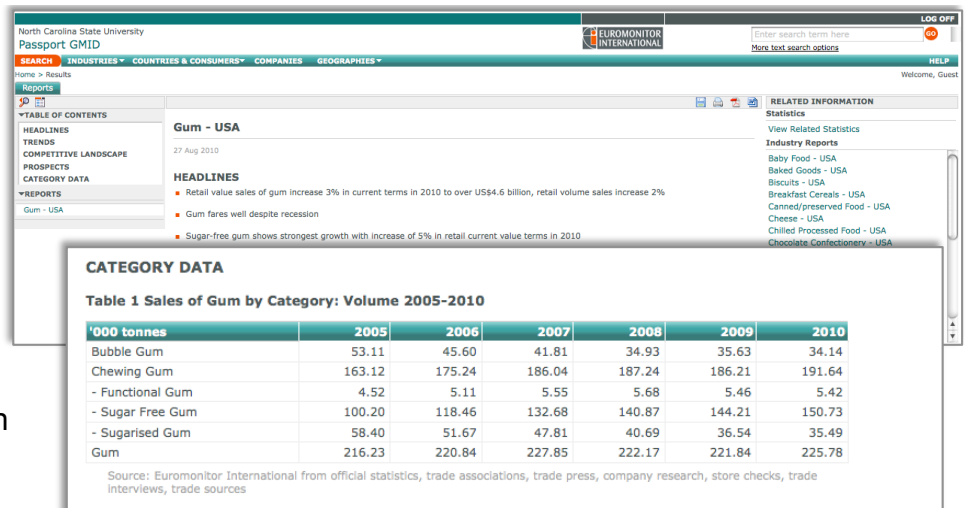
LOG OFF

North Carolina State University
Passport GMID

EUROMONITOR INTERNATIONAL

Enter search term here GO
More text search options

SEARCH INDUSTRIES▾ COUNTRIES & CONSUMERS▾ COMPANIES GEOGRAPHIES▾ HELP

Home > Results Welcome, Guest

Reports

▾TABLE OF CONTENTS
HEADLINES
TRENDS
COMPETITIVE LANDSCAPE
PROSPECTS
CATEGORY DATA
▾REPORTS
Gum - USA

Gum - USA

27 Aug 2010

HEADLINES

Retail value sales of gum increase 3% in current terms in 2010 to over US$4.6 billion, retail volume sales increase 2%

Gum fares well despite recession

Sugar-free gum shows strongest growth with increase of 5% in retail current value terms in 2010

RELATED INFORMATION
Statistics
View Related Statistics
Industry Reports
Baby Food - USA
Baked Goods - USA
Biscuits - USA
Breakfast Cereals - USA
Canned/preserved Food - USA
Cheese - USA
Chilled Processed Food - USA
Chocolate Confectionery - USA

CATEGORY DATA

Table 1 Sales of Gum by Category: Volume 2005-2010

| '000 tonnes | 2005 | 2006 | 2007 | 2008 | 2009 | 2010 |
|---|---|---|---|---|---|---|
| Bubble Gum | 53.11 | 45.60 | 41.81 | 34.93 | 35.63 | 34.14 |
| Chewing Gum | 163.12 | 175.24 | 186.04 | 187.24 | 186.21 | 191.64 |
| - Functional Gum | 4.52 | 5.11 | 5.55 | 5.68 | 5.46 | 5.42 |
| - Sugar Free Gum | 100.20 | 118.46 | 132.68 | 140.87 | 144.21 | 150.73 |
| - Sugarised Gum | 58.40 | 51.67 | 47.81 | 40.69 | 36.54 | 35.49 |
| Gum | 216.23 | 220.84 | 227.85 | 222.17 | 221.84 | 225.78 |

Source: Euromonitor International from official statistics, trade associations, trade press, company research, store checks, trade interviews, trade sources